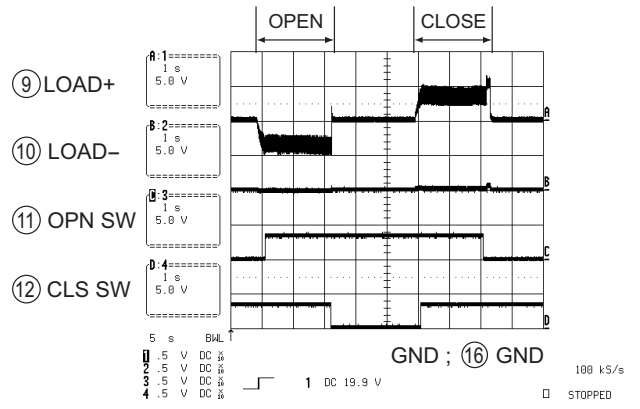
OPEN

CLOSE

⑨LOAD+

A:1
1 s
5.0 V

⑩ LOAD−

B:2
1 s
5.0 V

⑪ OPN SW

C:3
1 s
5.0 V

⑫ CLS SW

D:4
1 s
5.0 V

A

B

C

D

5 s BWL

1 .5 V DC ×10
2 .5 V DC ×10
3 .5 V DC ×10
4 .5 V DC ×10

1 DC 19.9 V

GND ; ⑯ GND

100 kS/s

STOPPED